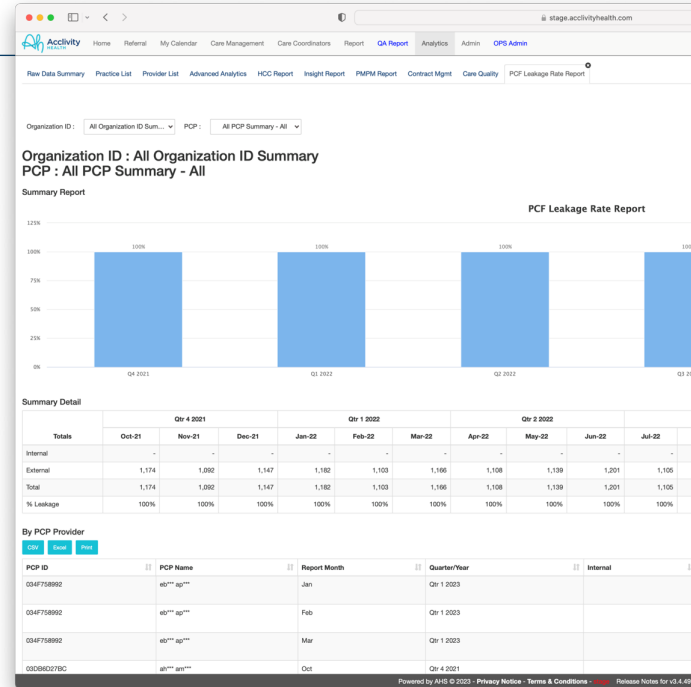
stage.acclivityhealth.com

Acclivity HEALTH Home Referral My Calendar Care Management Care Coordinators Report QA Report Analytics Admin OPS Admin

Raw Data Summary Practice List Provider List Advanced Analytics HCC Report Insight Report PMPM Report Contract Mgmt Care Quality PCF Leakage Rate Report

Organization ID : All Organization ID Sum... PCP : All PCP Summary - All

Organization ID : All Organization ID Summary
PCP : All PCP Summary - All

Summary Report

PCF Leakage Rate Report

125%
100%
75%
50%
25%
0%

100% 100% 100% 100

Q4 2021 Q1 2022 Q2 2022 Q3 2

Summary Detail

| | Qtr 4 2021 | | | Qtr 1 2022 | | | Qtr 2 2022 | | | |
|---|---|---|---|---|---|---|---|---|---|---|
| Totals | Oct-21 | Nov-21 | Dec-21 | Jan-22 | Feb-22 | Mar-22 | Apr-22 | May-22 | Jun-22 | Jul-22 |
| Internal | - | - | - | - | - | - | - | - | - | - |
| External | 1,174 | 1,092 | 1,147 | 1,182 | 1,103 | 1,166 | 1,108 | 1,139 | 1,201 | 1,105 |
| Total | 1,174 | 1,092 | 1,147 | 1,182 | 1,103 | 1,166 | 1,108 | 1,139 | 1,201 | 1,105 |
| % Leakage | 100% | 100% | 100% | 100% | 100% | 100% | 100% | 100% | 100% | 100% |

By PCP Provider

CSV Excel Print

| PCP ID | PCP Name | Report Month | Quarter/Year | Internal |
|---|---|---|---|---|
| 034F758992 | eb*** ap*** | Jan | Qtr 1 2023 | |
| 034F758992 | eb*** ap*** | Feb | Qtr 1 2023 | |
| 034F758992 | eb*** ap*** | Mar | Qtr 1 2023 | |
| 03DB6D27BC | ah*** am*** | Oct | Qtr 4 2021 | |

Powered by AHS © 2023 - Privacy Notice - Terms & Conditions - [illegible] Release Notes for v3.4.49